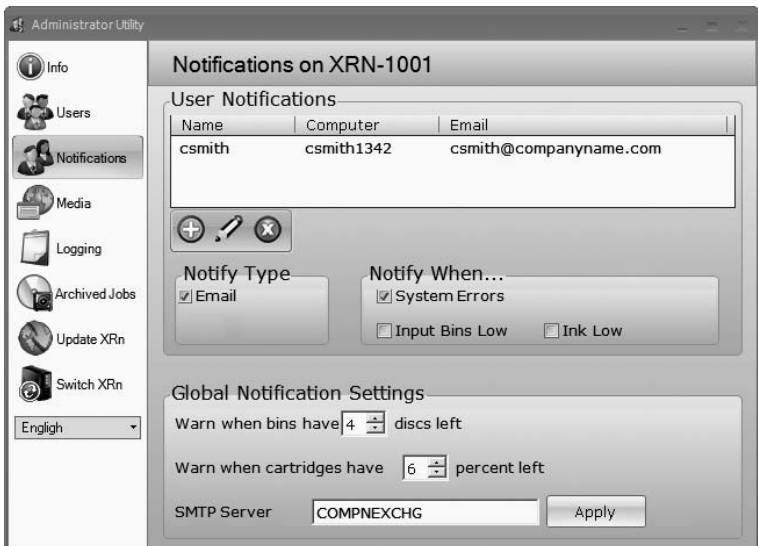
Administrator Utility

Info

Users

Notifications

Media

Logging

Archived Jobs

Update XRn

Switch XRn

English

Notifications on XRN-1001

User Notifications

| Name | Computer | Email |
|---|---|---|
| csmith | csmith1342 | csmith@companyname.com |

Notify Type

Email

Notify When...

System Errors

Input Bins Low

Ink Low

Global Notification Settings

Warn when bins have 4 discs left

Warn when cartridges have 6 percent left

SMTP Server COMPNEXCHG

Apply